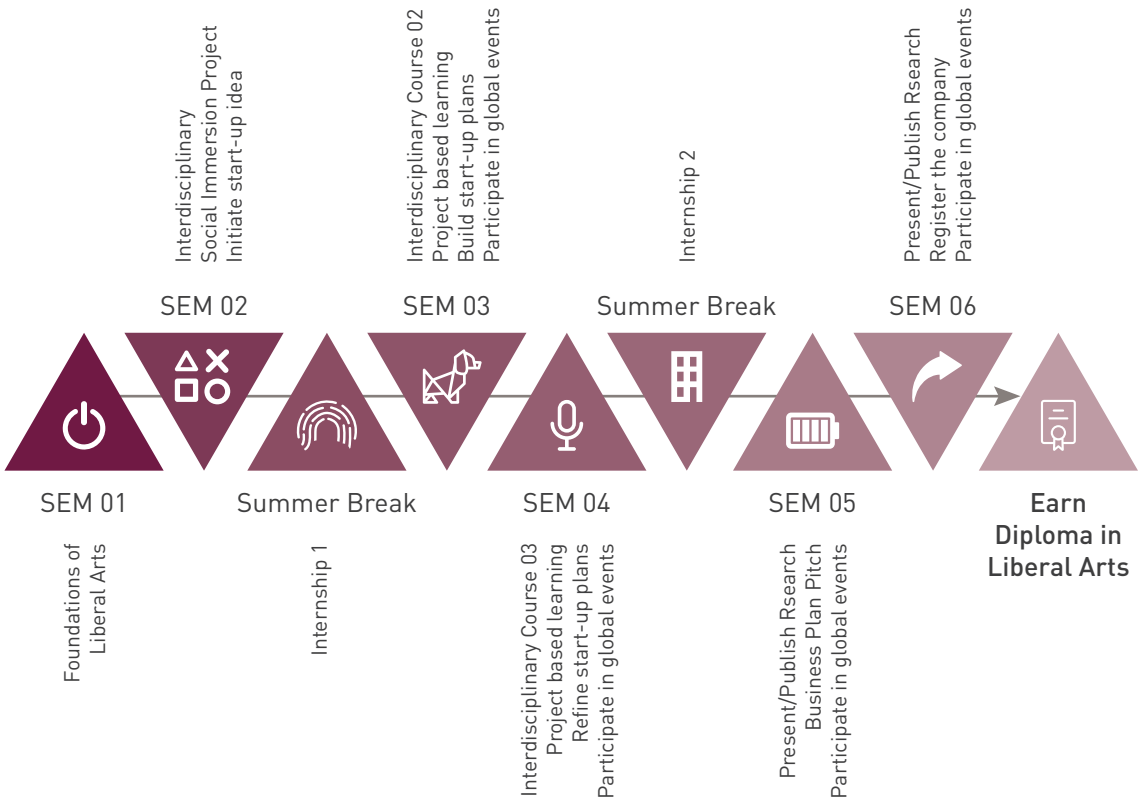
Interdisciplinary
Social Immersion Project
Initiate start-up idea

Interdisciplinary Course 02
Project based learning
Build start-up plans
Participate in global events

Internship 2

Present/Publish Rsearch
Register the company
Participate in global events

SEM 02

SEM 03

Summer Break

SEM 06

SEM 01

Summer Break

SEM 04

SEM 05

Earn Diploma in Liberal Arts

Foundations of Liberal Arts

Internship 1

Interdisciplinary Course 03
Project based learning
Refine start-up plans
Participate in global events

Present/Publish Rsearch
Business Plan Pitch
Participate in global events